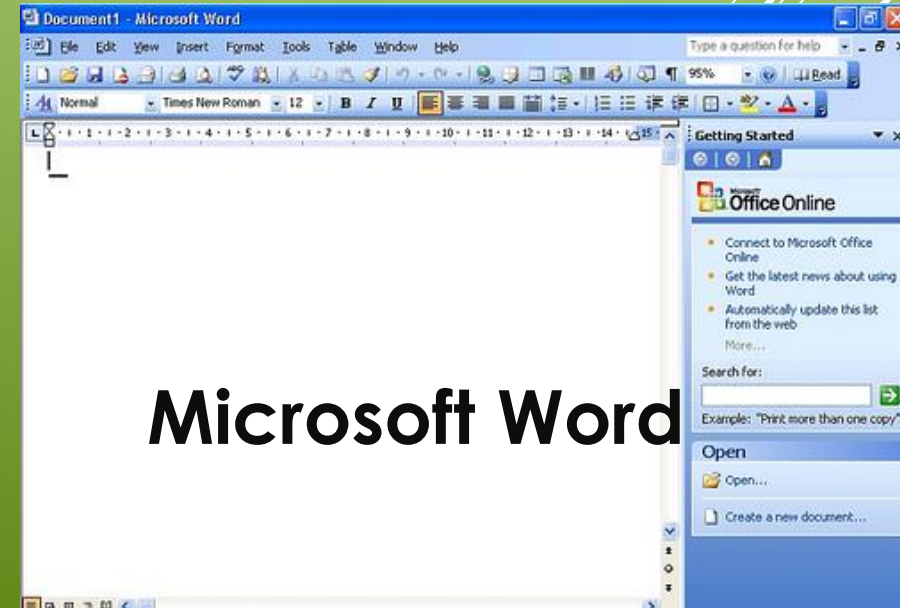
Document1 - Microsoft Word

File Edit View Insert Format Tools Table Window Help

Type a question for help

95%

Read

Normal Times New Roman 12 B I U

Getting Started

Microsoft Office Online

Connect to Microsoft Office Online

Get the latest news about using Word

Automatically update this list from the web

More...

Search for:

Example: "Print more than one copy"

Open

Open...

Create a new document...

Microsoft Word